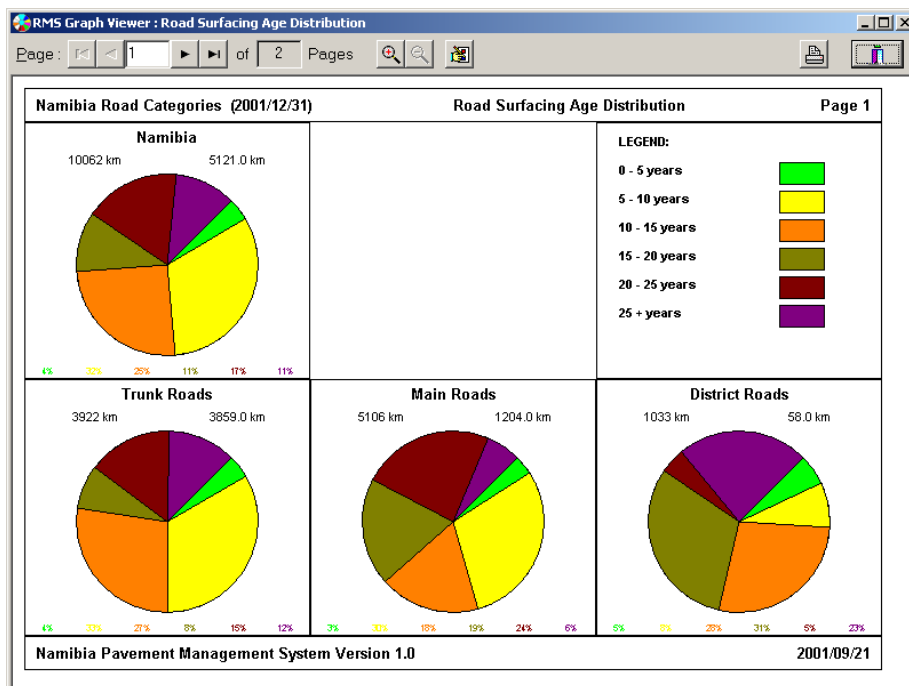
RMS Graph Viewer : Road Surfacing Age Distribution

Page : 1 of 2 Pages

Namibia Road Categories (2001/12/31) Road Surfacing Age Distribution Page 1

Namibia

10062 km 5121.0 km

4% 32% 25% 11% 17% 11%

LEGEND:

0 - 5 years

5 - 10 years

10 - 15 years

15 - 20 years

20 - 25 years

25 + years

Trunk Roads

3922 km 3859.0 km

4% 37% 27% 8% 15% 12%

Main Roads

5106 km 1204.0 km

3% 33% 18% 19% 24% 6%

District Roads

1033 km 58.0 km

5% 6% 28% 31% 5% 23%

Namibia Pavement Management System Version 1.0 2001/09/21